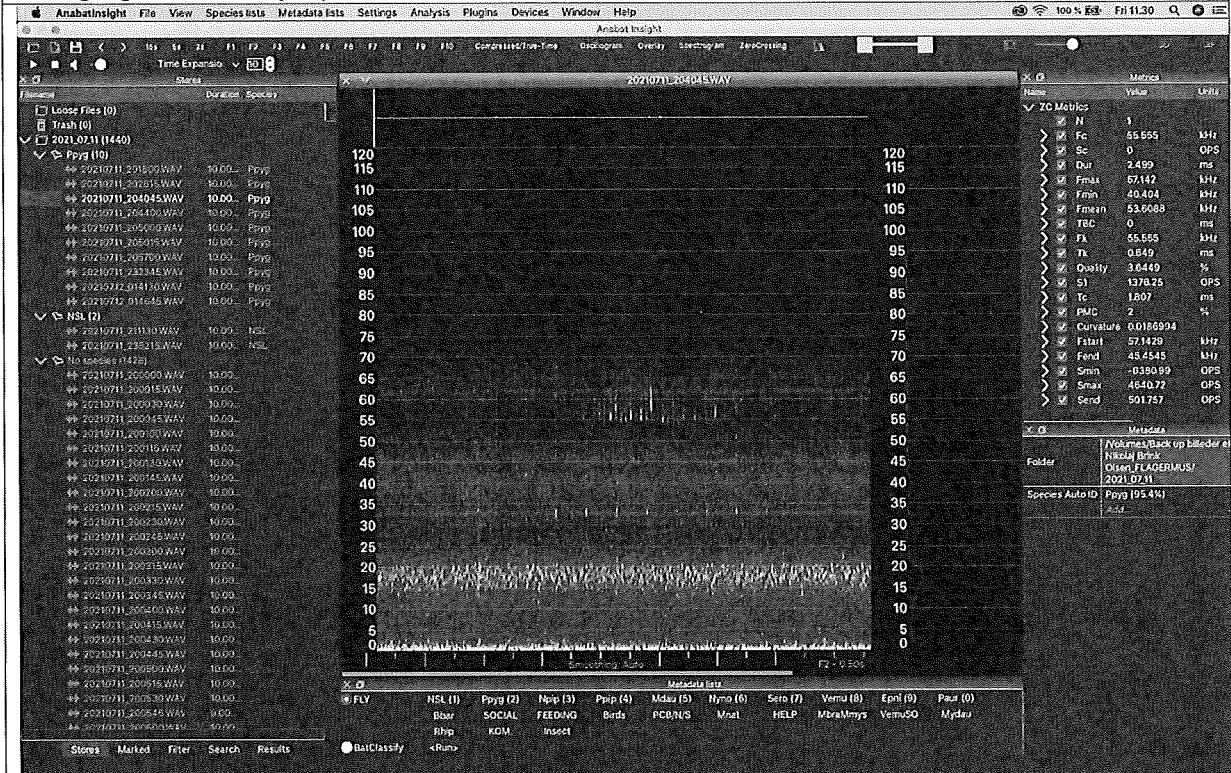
AnabatInsight File View Species lists Metadata lists Settings Analysis Plugins Devices Window Help
100 % Fri 11.30
Anabat Insight

Compressed/True-Time Oscilogram Overlay Spectrogram ZeroCrossing

Time Expansio 10

Stores
Filename Duration Species
Loose Files (0)
Trash (0)
2021_07_11 (1440)
Ppyg (10)
20210711_201800.WAV 10.00... Ppyg
20210711_202815.WAV 10.00... Ppyg
20210711_204045.WAV 10.00... Ppyg
20210711_204400.WAV 10.00... Ppyg
20210711_205000.WAV 10.00... Ppyg
20210711_205015.WAV 10.00... Ppyg
20210711_205700.WAV 10.00... Ppyg
20210711_232345.WAV 10.00... Ppyg
20210712_014130.WAV 10.00... Ppyg
20210712_014645.WAV 10.00... Ppyg
NSL (2)
20210711_211130.WAV 10.00... NSL
20210711_235215.WAV 10.00... NSL
No species (1428)
20210711_200000.WAV 10.00...
20210711_200015.WAV 10.00...
20210711_200030.WAV 10.00...
20210711_200045.WAV 10.00...
20210711_200100.WAV 10.00...
20210711_200115.WAV 10.00...
20210711_200130.WAV 10.00...
20210711_200145.WAV 10.00...
20210711_200200.WAV 10.00...
20210711_200215.WAV 10.00...
20210711_200230.WAV 10.00...
20210711_200245.WAV 10.00...
20210711_200300.WAV 10.00...
20210711_200315.WAV 10.00...
20210711_200330.WAV 10.00...
20210711_200345.WAV 10.00...
20210711_200400.WAV 10.00...
20210711_200415.WAV 10.00...
20210711_200430.WAV 10.00...
20210711_200445.WAV 10.00...
20210711_200500.WAV 10.00...
20210711_200515.WAV 10.00...
20210711_200530.WAV 10.00...
20210711_200545.WAV 9.00...
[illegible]
Stores Marked Filter Search Results

20210711_204045.WAV
120 115 110 105 100 95 90 85 80 75 70 65 60 55 50 45 40 35 30 25 20 15 10 5 0
120 115 110 105 100 95 90 85 80 75 70 65 60 55 50 45 40 35 30 25 20 15 10 5 0
Smoothing: Auto
F2 - 0.50s

Metrics
Name Value Units
ZC Metrics
N 1
Fc 55.555 kHz
Sc 0 OPS
Dur 2.499 ms
Fmax 57.142 kHz
Fmin 40.404 kHz
Fmean 53.6088 kHz
TBC 0 ms
Fk 55.555 kHz
Tk 0.849 ms
Quality 3.6449 %
S1 1376.25 OPS
Tc 1.807 ms
PMC 2 %
Curvature 0.0186994
Fstart 57.1429 kHz
Fend 45.4545 kHz
Smin -0380.99 OPS
Smax 4640.72 OPS
Send 501.757 OPS

Metadata
Folder /Volumes/Back up billeder el Nikolaj Brink Olsen_FLAGERMUS/ 2021_07_11
Species Auto ID Ppyg (95.4%)
Add...

Metadata lists
FLY NSL (1) Ppyg (2) Npip (3) Ppip (4) Mdau (5) Nyno (6) Sero (7) Vemu (8) Epni (9) Paur (0)
Bbar SOCIAL FEEDING Birds PCB/N/S Mnat HELP MbraMmys VemuSO Mydau
Rhip KOM Insect
BatClassify <Run>